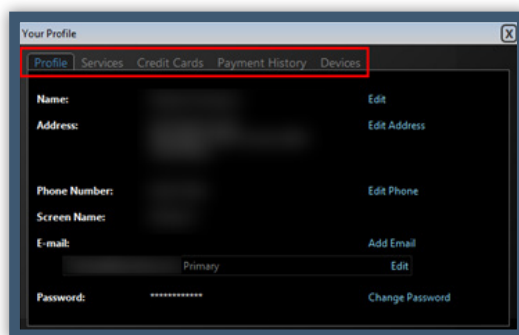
Your Profile

X

Profile Services Credit Cards Payment History Devices

Name: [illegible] Edit

Address: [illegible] Edit Address

Phone Number: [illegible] Edit Phone

Screen Name: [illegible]

E-mail: Add Email

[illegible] Primary Edit

Password: ************ Change Password